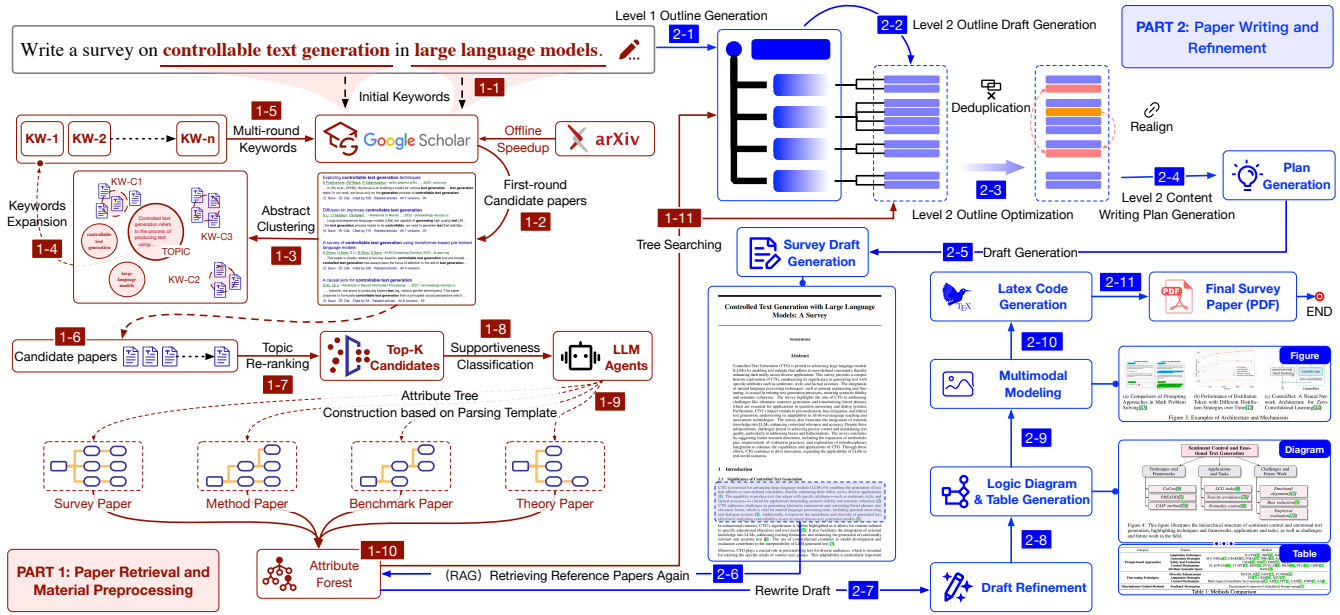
Write a survey on controllable text generation in large language models.

Initial Keywords 1-1

KW-1 KW-2 KW-n

1-5 Multi-round Keywords

Google Scholar

Offline Speedup

arXiv

First-round Candidate papers 1-2

Keywords Expansion 1-4

KW-C1 KW-C3 KW-C2 TOPIC

controllable text generation

large language models

Abstract Clustering 1-3

1-6 Candidate papers

Topic Re-ranking 1-7

Top-K Candidates

1-8 Supportiveness Classification

LLM Agents

Attribute Tree Construction based on Parsing Template 1-9

Survey Paper Method Paper Benchmark Paper Theory Paper

PART 1: Paper Retrieval and Material Preprocessing

1-10 Attribute Forest

(RAG) Retrieving Reference Papers Again 2-6

Rewrite Draft 2-7

Level 1 Outline Generation 2-1

2-2 Level 2 Outline Draft Generation

Deduplication

Realign

2-3 Level 2 Outline Optimization

2-4 Level 2 Content Writing Plan Generation

PART 2: Paper Writing and Refinement

Plan Generation

1-11 Tree Searching

Survey Draft Generation

2-5 Draft Generation

Controlled Text Generation with Large Language Models: A Survey

Abstract

1 Introduction

Latex Code Generation

2-11 Final Survey Paper (PDF) END

2-10

Multimodal Modeling

Figure

2-9

Logic Diagram & Table Generation

Diagram

Table

2-8

Draft Refinement